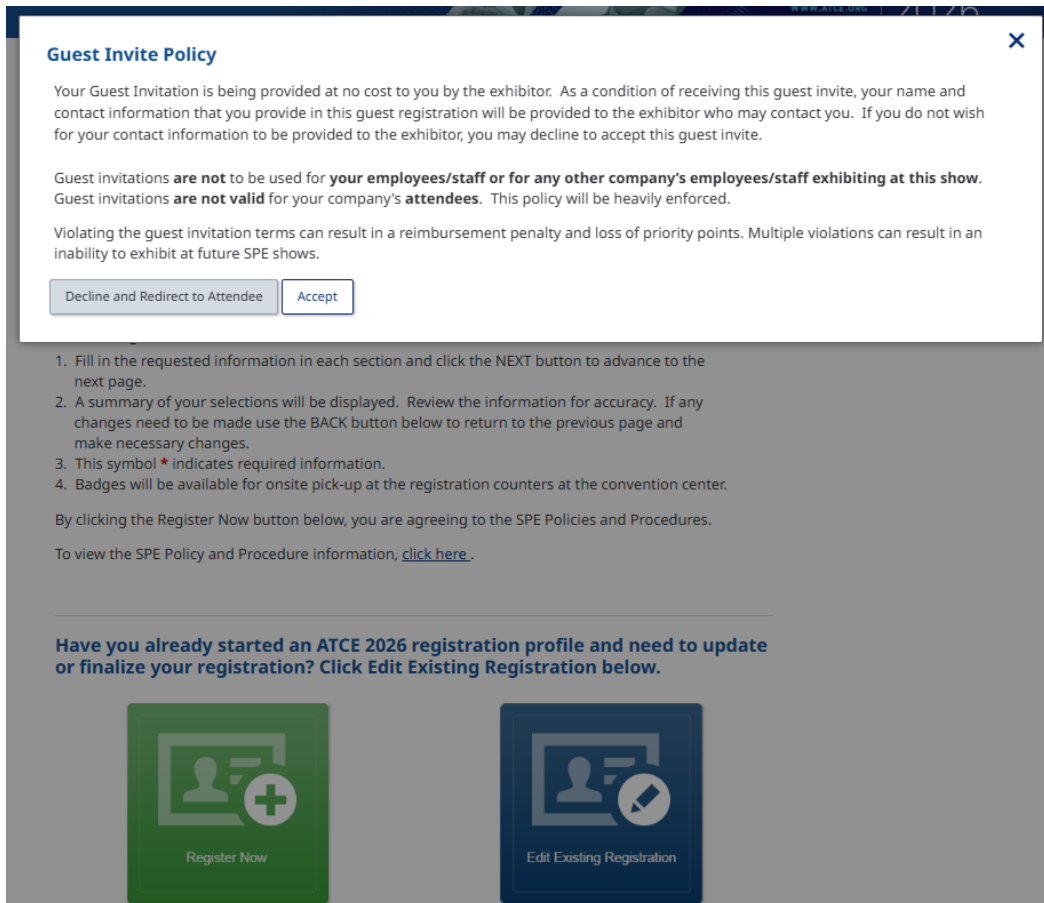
WWW.ATCE.ORG 2026

Guest Invite Policy

×

Your Guest Invitation is being provided at no cost to you by the exhibitor. As a condition of receiving this guest invite, your name and contact information that you provide in this guest registration will be provided to the exhibitor who may contact you. If you do not wish for your contact information to be provided to the exhibitor, you may decline to accept this guest invite.

Guest invitations **are not** to be used for **your employees/staff or for any other company's employees/staff exhibiting at this show**. Guest invitations **are not valid** for your company's **attendees**. This policy will be heavily enforced.

Violating the guest invitation terms can result in a reimbursement penalty and loss of priority points. Multiple violations can result in an inability to exhibit at future SPE shows.

Decline and Redirect to Attendee

Accept

1. Fill in the requested information in each section and click the NEXT button to advance to the next page.
2. A summary of your selections will be displayed. Review the information for accuracy. If any changes need to be made use the BACK button below to return to the previous page and make necessary changes.
3. This symbol * indicates required information.
4. Badges will be available for onsite pick-up at the registration counters at the convention center.

By clicking the Register Now button below, you are agreeing to the SPE Policies and Procedures.

To view the SPE Policy and Procedure information, click here .

Have you already started an ATCE 2026 registration profile and need to update or finalize your registration? Click Edit Existing Registration below.

Register Now

Edit Existing Registration